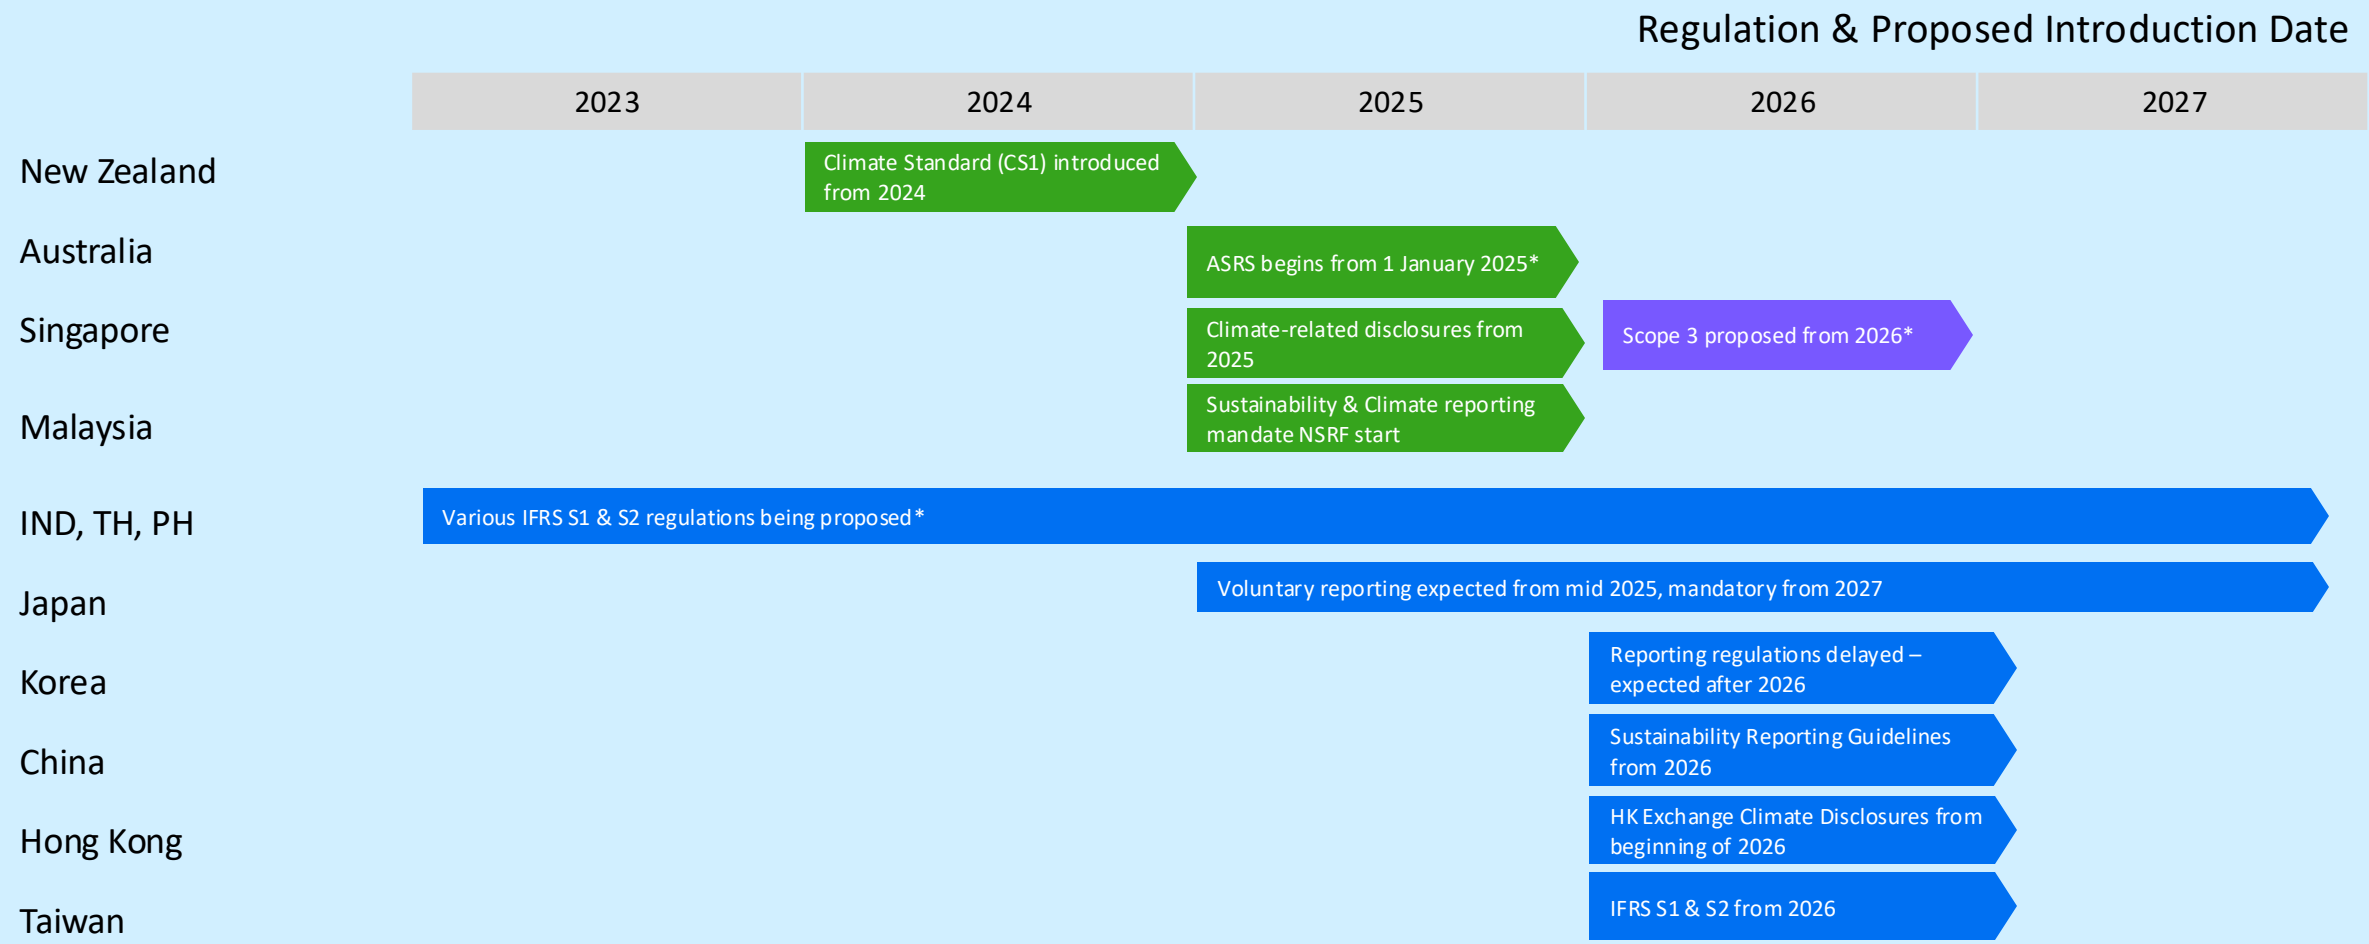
Regulation & Proposed Introduction Date

| | 2023 | 2024 | 2025 | 2026 | 2027 |
|---|---|---|---|---|---|
| New Zealand | | Climate Standard (CS1) introduced from 2024 | | | |
| Australia | | | ASRS begins from 1 January 2025* | | |
| Singapore | | | Climate-related disclosures from 2025 | Scope 3 proposed from 2026* | |
| Malaysia | | | Sustainability & Climate reporting mandate NSRF start | | |
| IND, TH, PH | Various IFRS S1 & S2 regulations being proposed* | | | | |
| Japan | | | Voluntary reporting expected from mid 2025, mandatory from 2027 | | |
| Korea | | | | Reporting regulations delayed – expected after 2026 | |
| China | | | | Sustainability Reporting Guidelines from 2026 | |
| Hong Kong | | | | HK Exchange Climate Disclosures from beginning of 2026 | |
| Taiwan | | | | IFRS S1 & S2 from 2026 | |